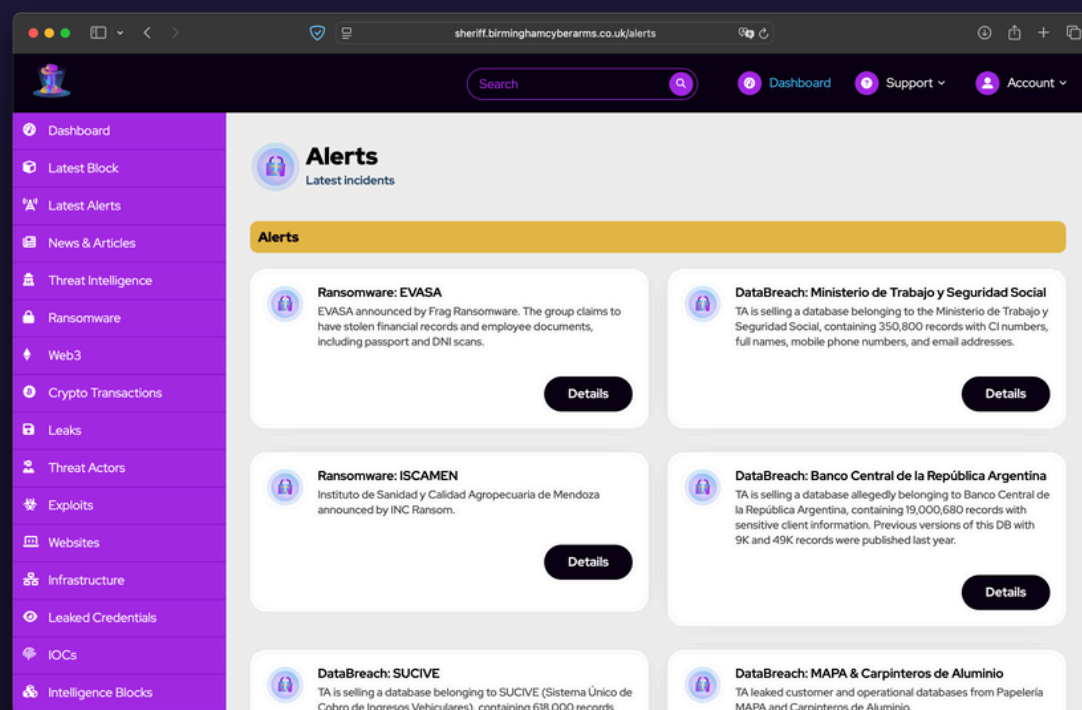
sheriff.birminghamcyberarms.co.uk/alerts

Search

Dashboard Support Account

Dashboard
Latest Block
Latest Alerts
News & Articles
Threat Intelligence
Ransomware
Web3
Crypto Transactions
Leaks
Threat Actors
Exploits
Websites
Infrastructure
Leaked Credentials
IOCs
Intelligence Blocks

Alerts
Latest incidents

Alerts

Ransomware: EVASA
EVASA announced by Frag Ransomware. The group claims to have stolen financial records and employee documents, including passport and DNI scans.
Details

DataBreach: Ministerio de Trabajo y Seguridad Social
TA is selling a database belonging to the Ministerio de Trabajo y Seguridad Social, containing 350,800 records with CI numbers, full names, mobile phone numbers, and email addresses.
Details

Ransomware: ISCAMEN
Instituto de Sanidad y Calidad Agropecuaria de Mendoza announced by INC Ransom.
Details

DataBreach: Banco Central de la República Argentina
TA is selling a database allegedly belonging to Banco Central de la República Argentina, containing 19,000,680 records with sensitive client information. Previous versions of this DB with 9K and 49K records were published last year.
Details

DataBreach: SUCIVE
TA is selling a database belonging to SUCIVE (Sistema Único de Cobro de Ingresos Vehiculares), containing 618,000 records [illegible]

DataBreach: MAPA & Carpinteros de Aluminio
TA leaked customer and operational databases from Papelería MAPA and Carpinteros de Aluminio.